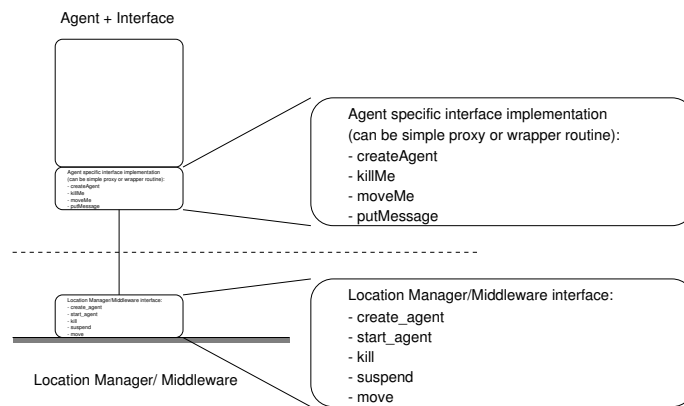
Agent + Interface

Agent specific interface implementation
(can be simple proxy or wrapper routine):
- createAgent
- killMe
- moveMe
- putMessage

Agent specific interface implementation
(can be simple proxy or wrapper routine):
- createAgent
- killMe
- moveMe
- putMessage

Location Manager/Middleware interface:
- create_agent
- start_agent
- kill
- suspend
- move

Location Manager/Middleware interface:
- create_agent
- start_agent
- kill
- suspend
- move

Location Manager/ Middleware